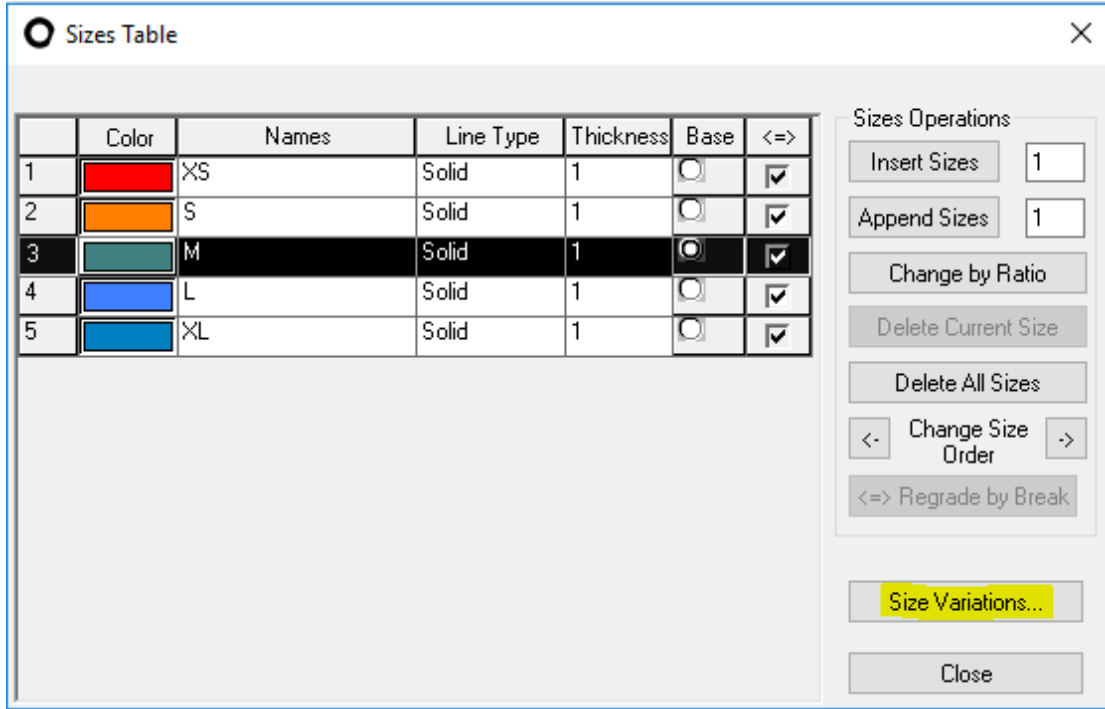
Sizes Table

|   | Color | Names | Line Type | Thickness | Base | <=> |
|---|---|---|---|---|---|---|
| 1 |  | XS | Solid | 1 |  |  |
| 2 |  | S | Solid | 1 |  |  |
| 3 |  | M | Solid | 1 |  |  |
| 4 |  | L | Solid | 1 |  |  |
| 5 |  | XL | Solid | 1 |  |  |

Sizes Operations
Insert Sizes 1
Append Sizes 1
Change by Ratio
Delete Current Size
Delete All Sizes
<- Change Size Order ->
<=> Regrade by Break
Size Variations...
Close